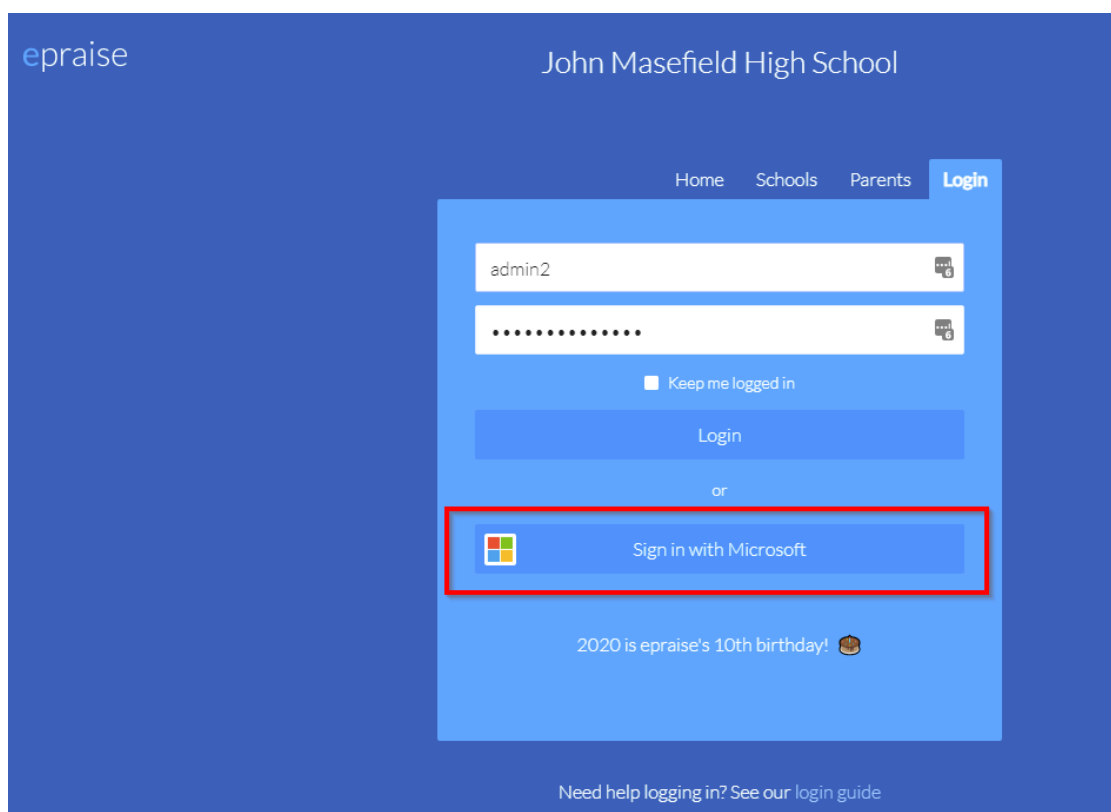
epraise

John Masefield High School

Home Schools Parents Login

admin2

••••••••••••••

Keep me logged in

Login

or

Sign in with Microsoft

2020 is epraise's 10th birthday!

Need help logging in? See our login guide